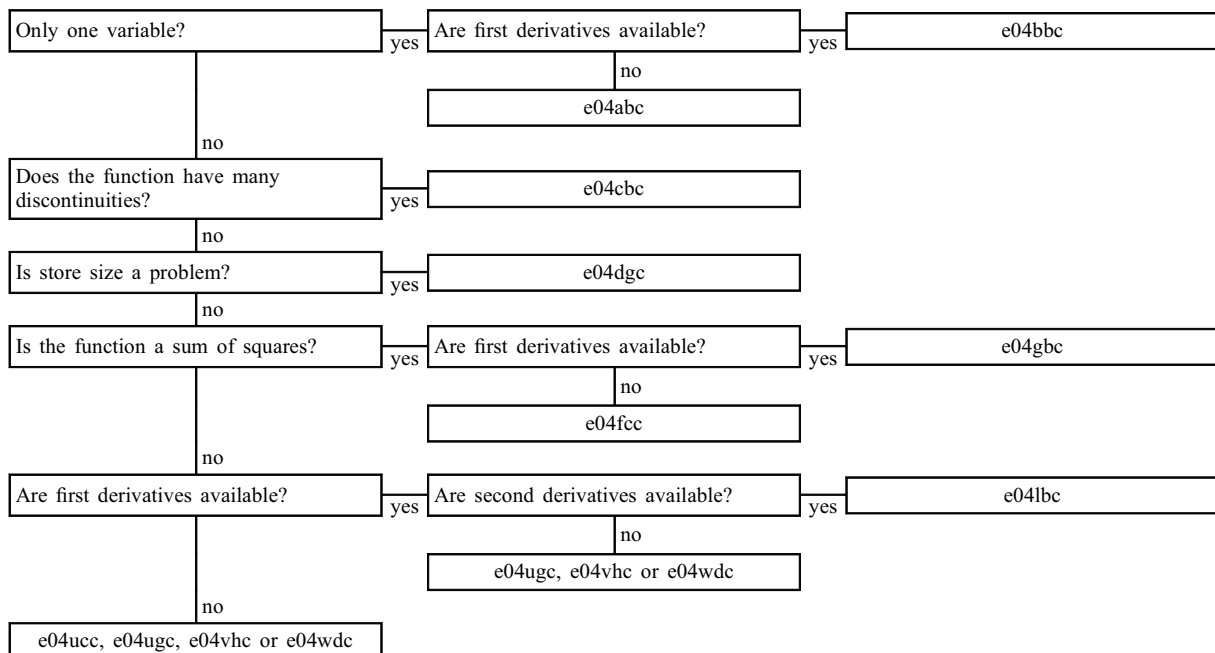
Only one variable?

yes

Are first derivatives available?

yes

e04bbc

no

e04abc

no

Does the function have many discontinuities?

yes

e04cbc

no

Is store size a problem?

yes

e04dgc

no

Is the function a sum of squares?

yes

Are first derivatives available?

yes

e04gbc

no

e04fcc

no

Are first derivatives available?

yes

Are second derivatives available?

yes

e04lbc

no

e04ugc, e04vhc or e04wdc

no

e04ucc, e04ugc, e04vhc or e04wdc